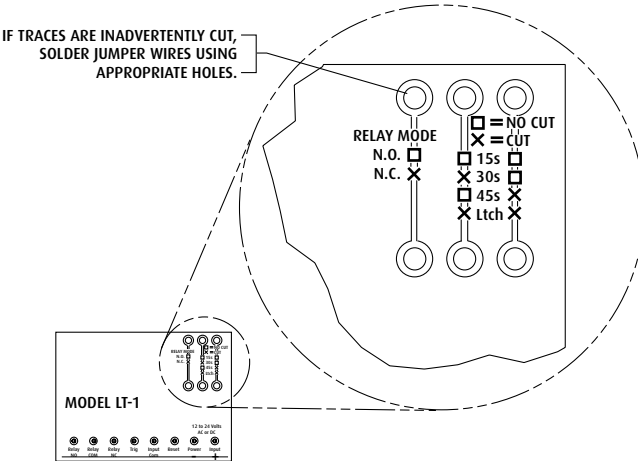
IF TRACES ARE INADVERTENTLY CUT, SOLDER JUMPER WIRES USING APPROPRIATE HOLES.

RELAY MODE
N.O. □
N.C. ×

□ = NO CUT
× = CUT
□ 15s □
× 30s □
□ 45s ×
× Ltch ×

RELAY MODE N.O. N.C.
NO CUT CUT 15s 30s 45s Ltch

MODEL LT-1

12 to 24 Volts AC or DC

Relay NO
Relay COM
Relay NC
Trig
Input Com
Reset
Power
Input